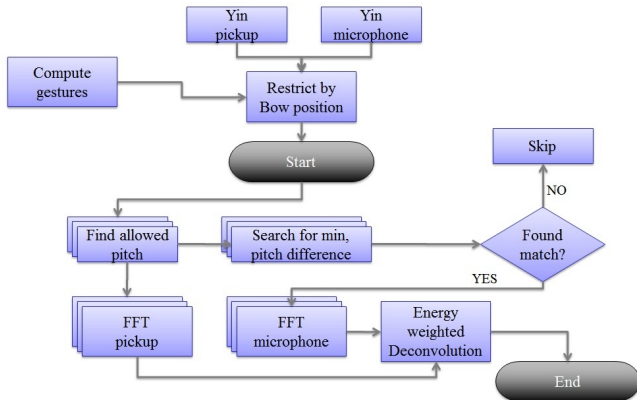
Yin pickup

Yin microphone

Compute gestures

Restrict by Bow position

Start

Skip

NO

Find allowed pitch

Search for min, pitch difference

Found match?

YES

FFT pickup

FFT microphone

Energy weighted Deconvolution

End